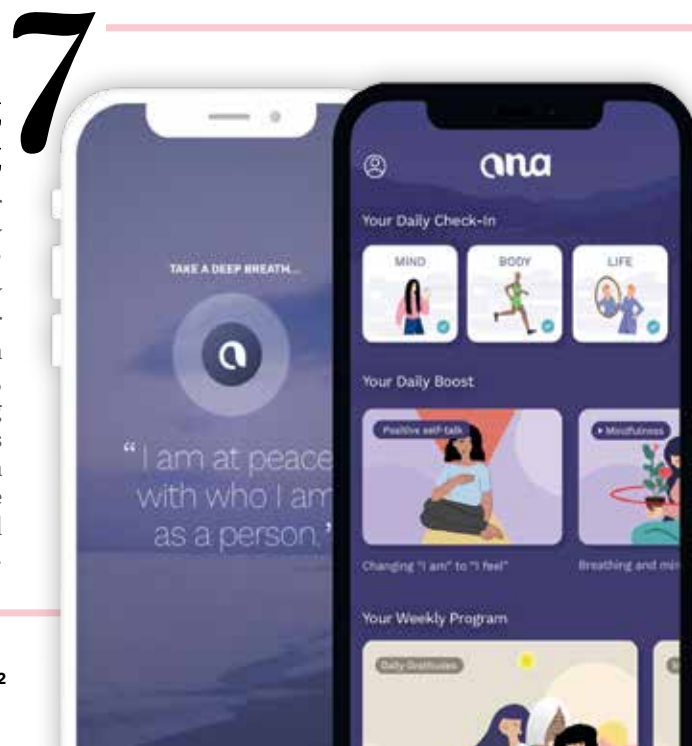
7

TAKE A DEEP BREATH...

"I am at peace with who I am as a person."

ana

Your Daily Check-In

MIND

BODY

LIFE

Your Daily Boost

Positive self-talk

Mindfulness

Changing "I am" to "I feel"

Breathing and mi

Your Weekly Program

Daily Gratitudes

2